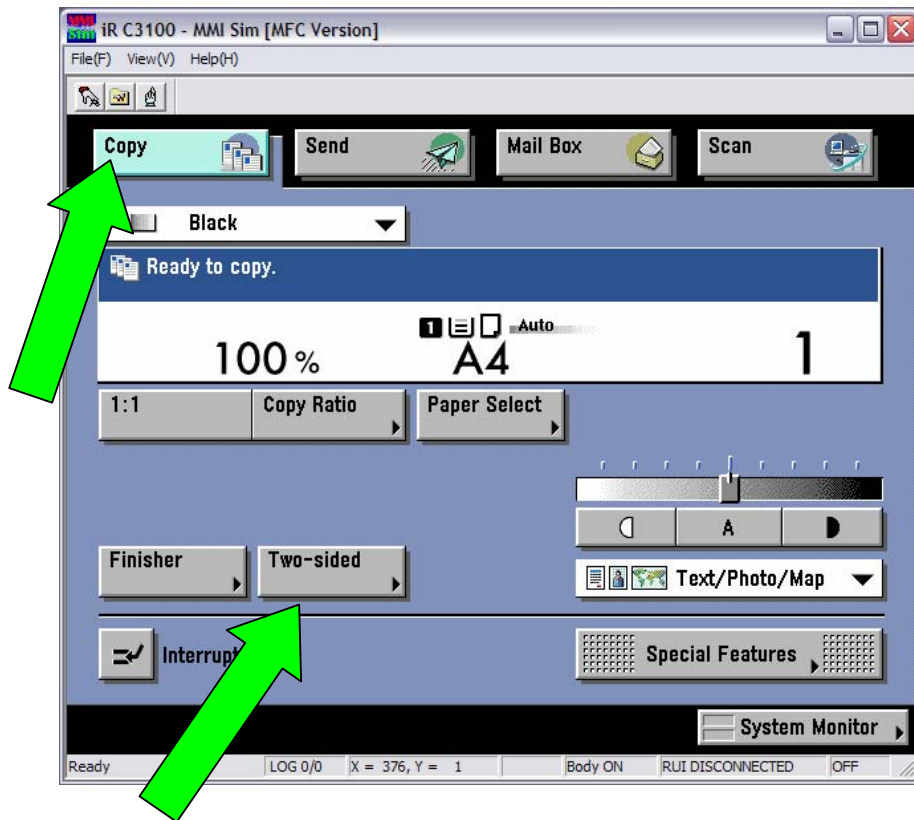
iR C3100 - MMI Sim [MFC Version]

File(F) View(V) Help(H)

Copy

Send

Mail Box

Scan

Black

Ready to copy.

1 Auto

100 %

A4

1

1:1

Copy Ratio

Paper Select

A

Finisher

Two-sided

Text/Photo/Map

Interrupt

Special Features

System Monitor

Ready | LOG 0/0 | X = 376, Y = 1 | Body ON | RUI DISCONNECTED | OFF